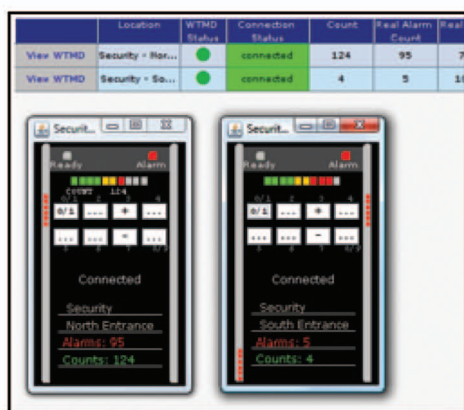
| | Location | WTMD Status | Connection Status | Count | Real Alarm Count | Real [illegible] |
|---|---|---|---|---|---|---|
| View WTMD | Security - Nor... | | connected | 124 | 95 | 7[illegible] |
| View WTMD | Security - So... | | connected | 4 | 5 | 1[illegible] |

Securit...

Ready Alarm

COUNT 124

0/1 ... + ...

... ... - ...

Connected

Security

North Entrance

Alarms: 95

Counts: 124

Securit...

Ready Alarm

0/1 ... + ...

... ... - ...

Connected

Security

South Entrance

Alarms: 5

Counts: 4